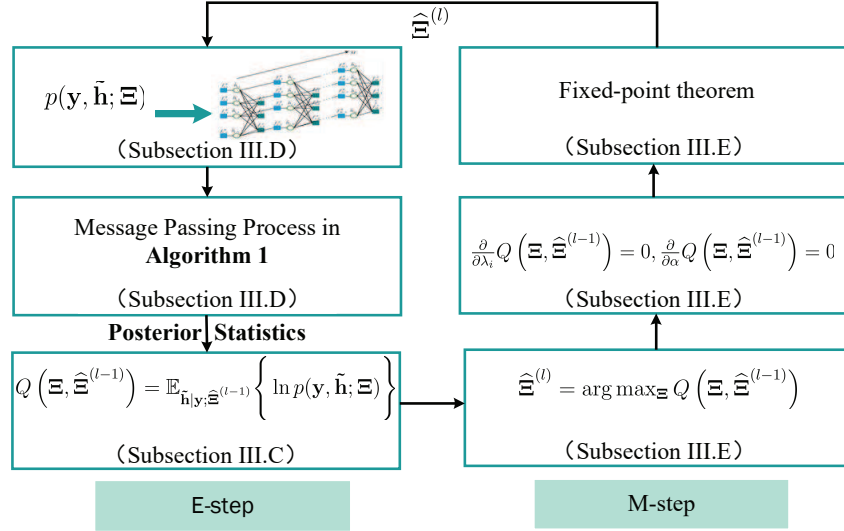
$\widehat{\boldsymbol{\Xi}}^{(l)}$

$p(\mathbf{y}, \tilde{\mathbf{h}}; \boldsymbol{\Xi})$

（Subsection III.D）

Message Passing Process in **Algorithm 1**

（Subsection III.D）

**Posterior Statistics**

$Q\left(\boldsymbol{\Xi}, \widehat{\boldsymbol{\Xi}}^{(l-1)}\right) = \mathbb{E}_{\tilde{\mathbf{h}}|\mathbf{y};\widehat{\boldsymbol{\Xi}}^{(l-1)}}\left\{\ln p(\mathbf{y}, \tilde{\mathbf{h}}; \boldsymbol{\Xi})\right\}$

（Subsection III.C）

E-step

Fixed-point theorem

（Subsection III.E）

$\frac{\partial}{\partial \lambda_i} Q\left(\boldsymbol{\Xi}, \widehat{\boldsymbol{\Xi}}^{(l-1)}\right) = 0, \frac{\partial}{\partial \alpha} Q\left(\boldsymbol{\Xi}, \widehat{\boldsymbol{\Xi}}^{(l-1)}\right) = 0$

（Subsection III.E）

$\widehat{\boldsymbol{\Xi}}^{(l)} = \arg\max_{\boldsymbol{\Xi}} Q\left(\boldsymbol{\Xi}, \widehat{\boldsymbol{\Xi}}^{(l-1)}\right)$

（Subsection III.E）

M-step